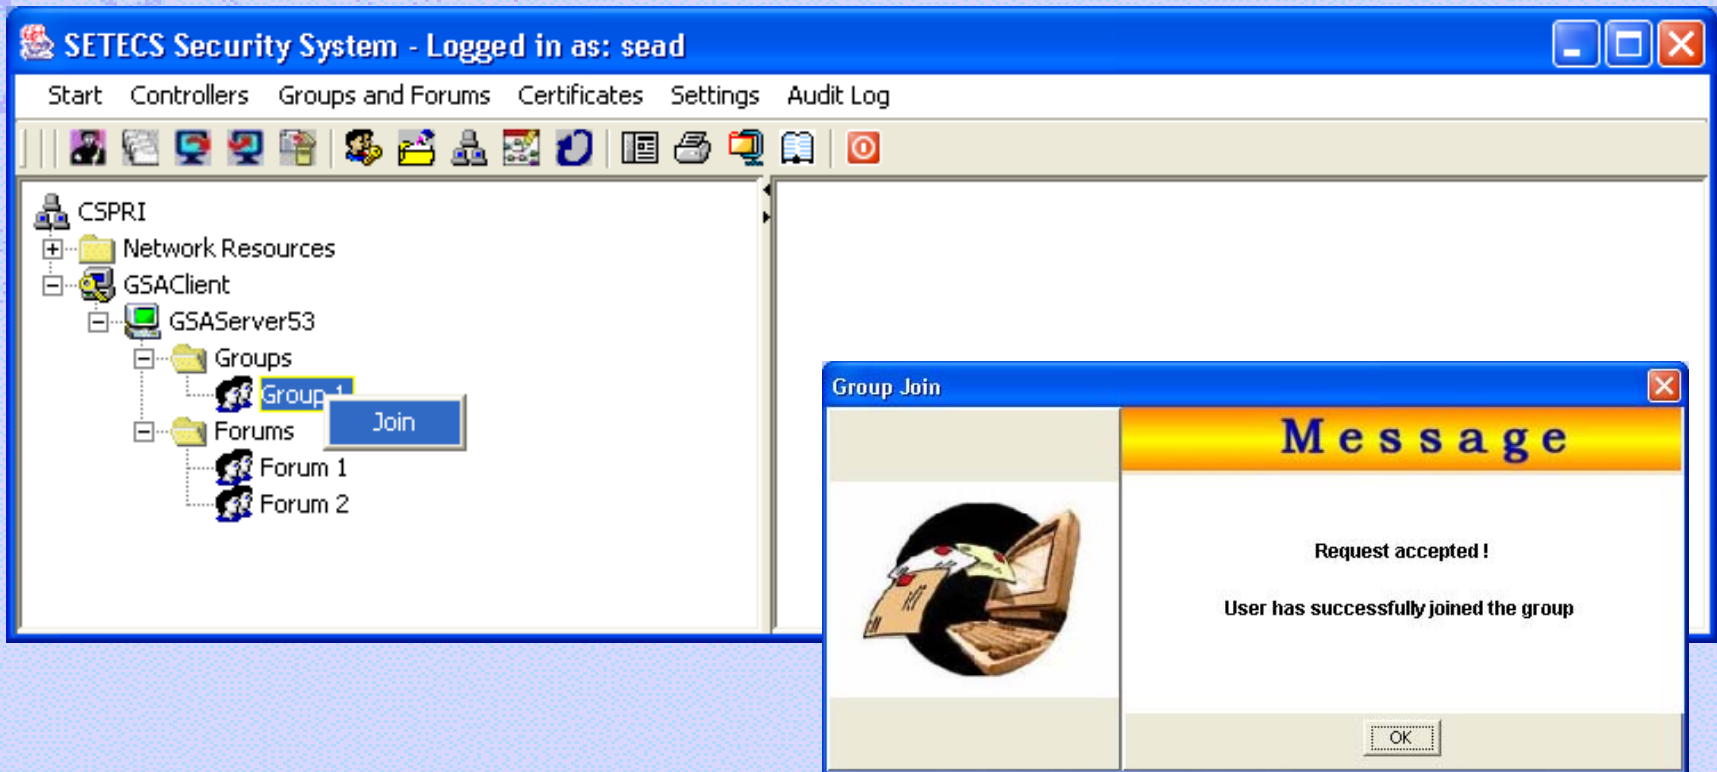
SETECS Security System - Logged in as: sead

Start Controllers Groups and Forums Certificates Settings Audit Log

CSPRI
Network Resources
GSAClient
GSAServer53
Groups
Group 1
Join
Forums
Forum 1
Forum 2

Group Join

Message

Request accepted !

User has successfully joined the group

OK